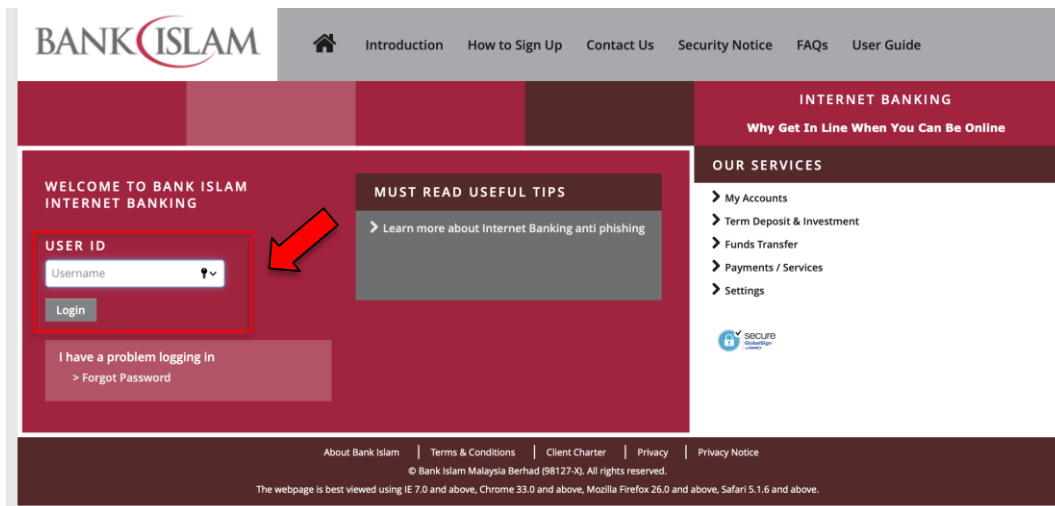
BANK ISLAM

Introduction How to Sign Up Contact Us Security Notice FAQs User Guide

INTERNET BANKING
Why Get In Line When You Can Be Online

WELCOME TO BANK ISLAM INTERNET BANKING

USER ID
Username
Login

I have a problem logging in
> Forgot Password

MUST READ USEFUL TIPS
Learn more about Internet Banking anti phishing

OUR SERVICES
My Accounts
Term Deposit & Investment
Funds Transfer
Payments / Services
Settings

secure
GlobalSign

About Bank Islam | Terms & Conditions | Client Charter | Privacy | Privacy Notice
© Bank Islam Malaysia Berhad (98127-X). All rights reserved.
The webpage is best viewed using IE 7.0 and above, Chrome 33.0 and above, Mozilla Firefox 26.0 and above, Safari 5.1.6 and above.